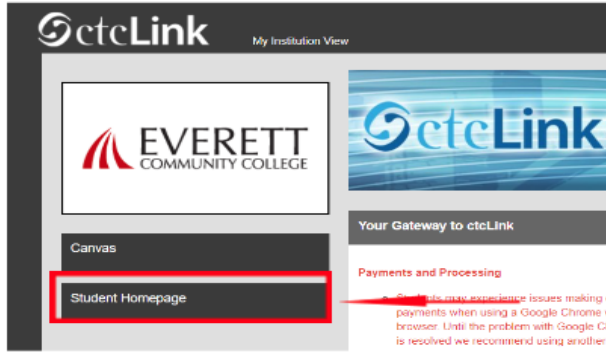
ctcLink My Institution View

EVERETT COMMUNITY COLLEGE

ctcLink

Canvas

Student Homepage

Your Gateway to ctcLink

Payments and Processing

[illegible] may experience issues making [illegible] payments when using a Google Chrome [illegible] browser. Until the problem with Google C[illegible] is resolved we recommend using another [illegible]